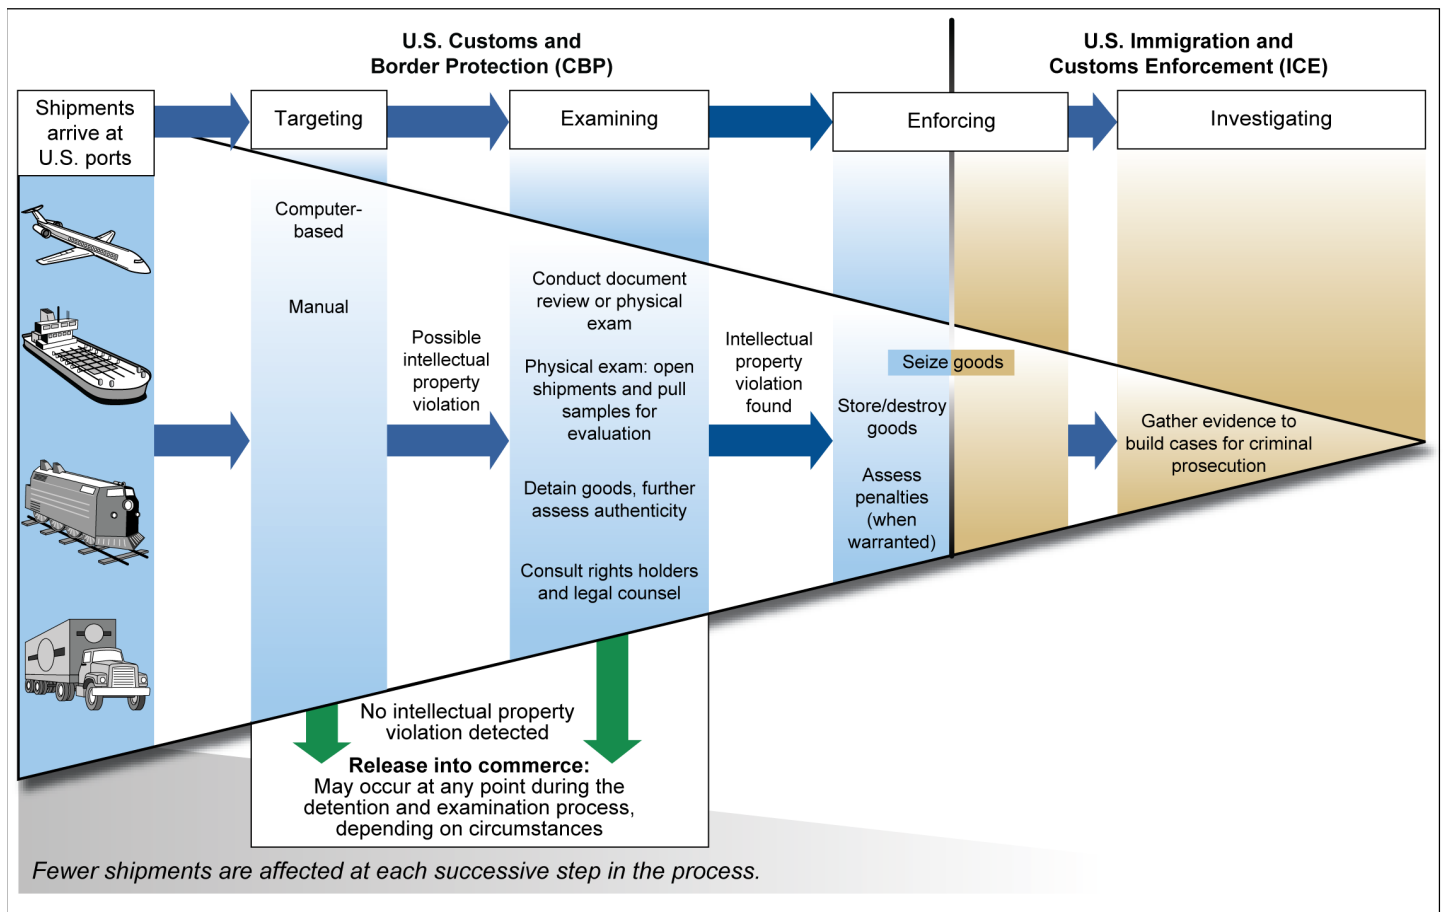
U.S. Customs and Border Protection (CBP)

U.S. Immigration and Customs Enforcement (ICE)

Shipments arrive at U.S. ports

Targeting

Examining

Enforcing

Investigating

Computer-based

Manual

Possible intellectual property violation

Conduct document review or physical exam

Physical exam: open shipments and pull samples for evaluation

Detain goods, further assess authenticity

Consult rights holders and legal counsel

Intellectual property violation found

Seize goods

Store/destroy goods

Assess penalties (when warranted)

Gather evidence to build cases for criminal prosecution

No intellectual property violation detected

Release into commerce:
May occur at any point during the detention and examination process, depending on circumstances

Fewer shipments are affected at each successive step in the process.